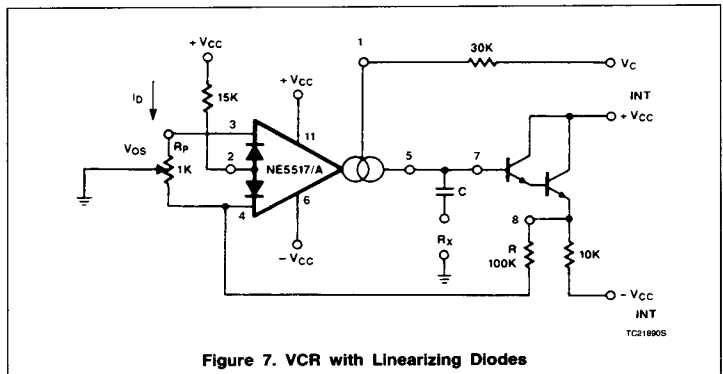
+ $V_{CC}$

1

30K

$V_C$

$I_D$

15K

+ $V_{CC}$

INT

+ $V_{CC}$

$V_{OS}$

$R_P$

3

11

2

NE5517/A

5

7

1K

4

6

C

8

$R_X$

R

100K

10K

− $V_{CC}$

− $V_{CC}$

INT

TC21890S

Figure 7. VCR with Linearizing Diodes